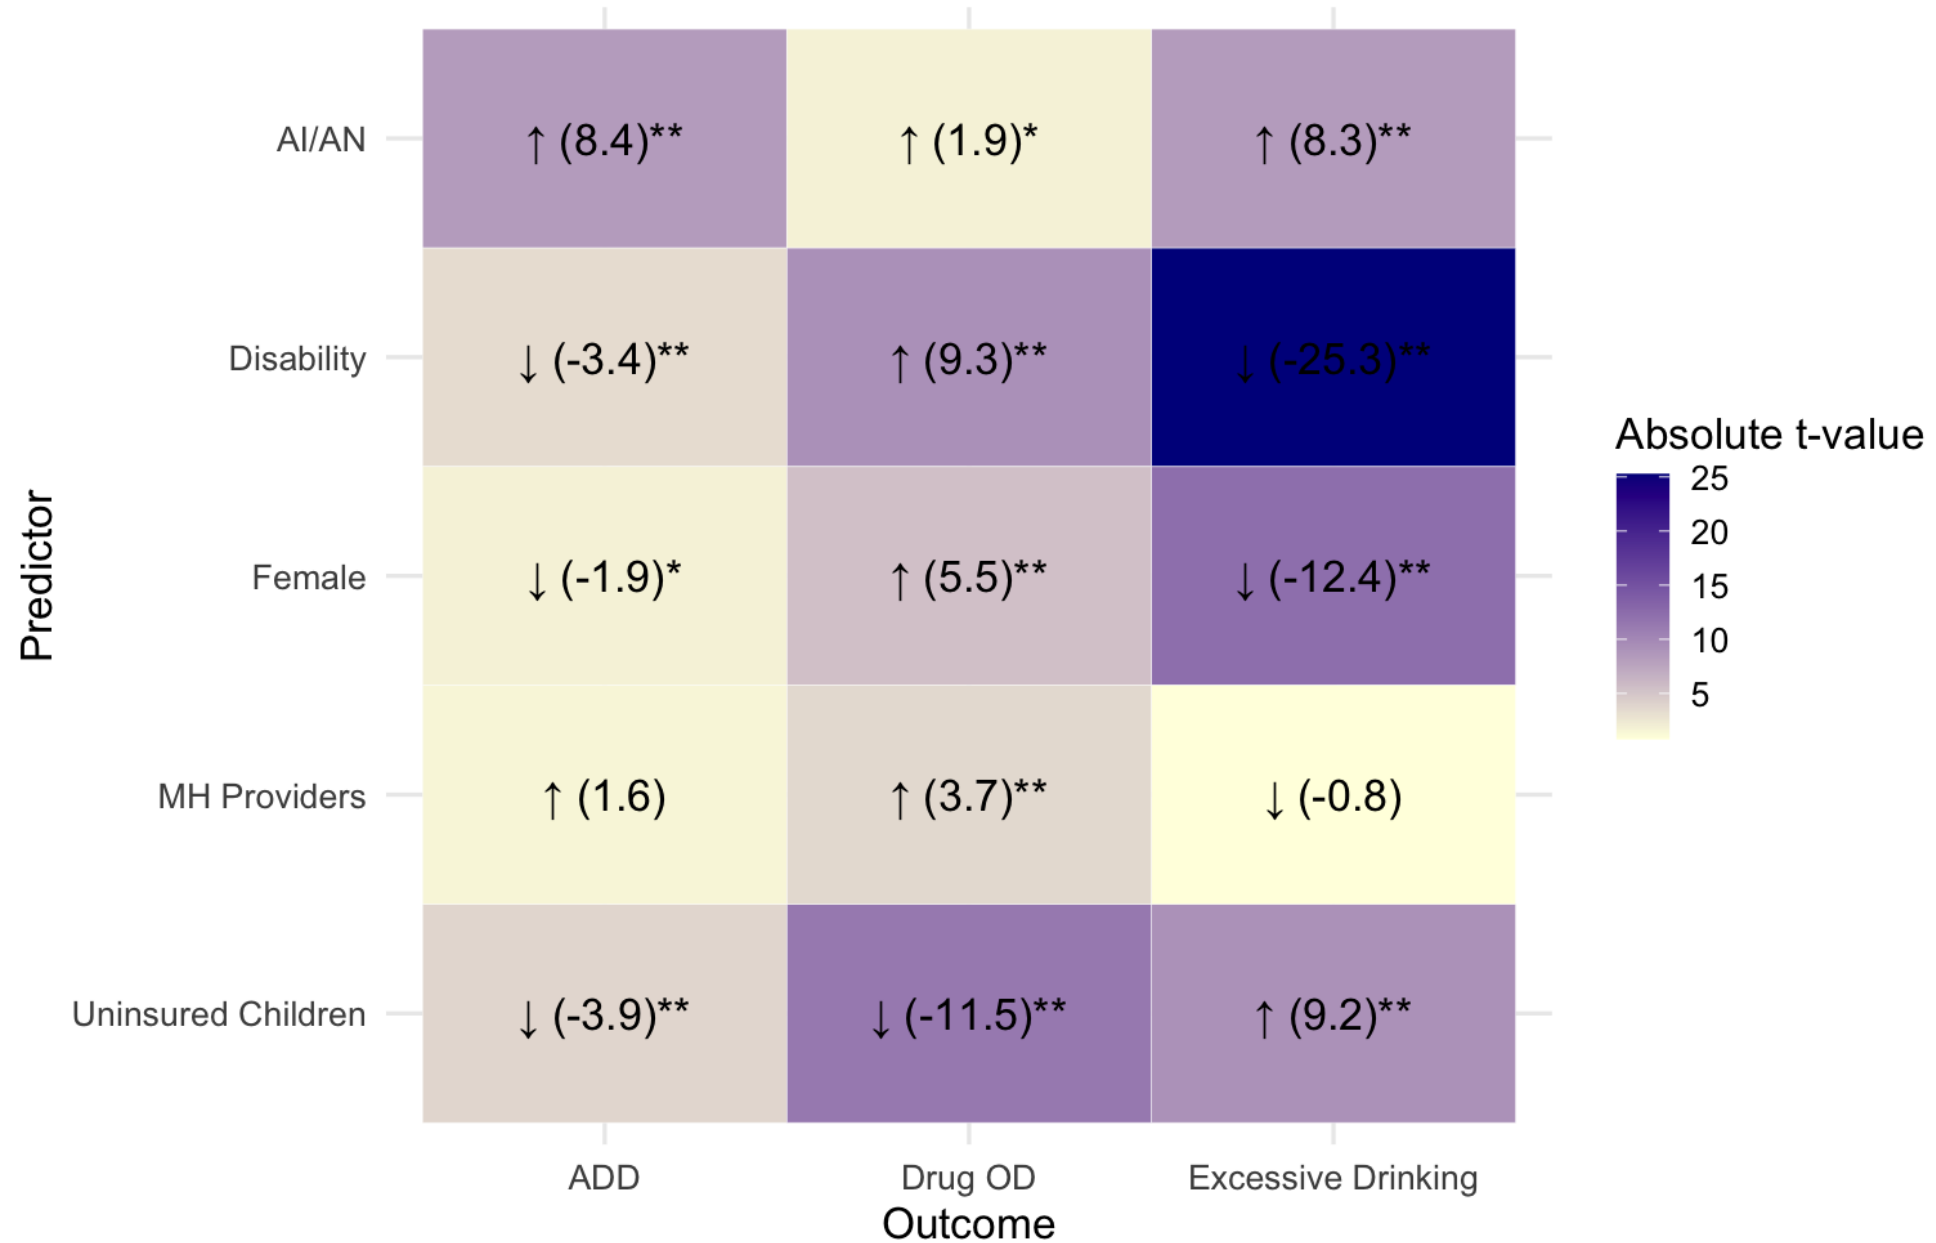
| Predictor | ADD | Drug OD | Excessive Drinking |
|---|---|---|---|
| AI/AN | ↑ (8.4)** | ↑ (1.9)* | ↑ (8.3)** |
| Disability | ↓ (-3.4)** | ↑ (9.3)** | ↓ (-25.3)** |
| Female | ↓ (-1.9)* | ↑ (5.5)** | ↓ (-12.4)** |
| MH Providers | ↑ (1.6) | ↑ (3.7)** | ↓ (-0.8) |
| Uninsured Children | ↓ (-3.9)** | ↓ (-11.5)** | ↑ (9.2)** |

Outcome

Absolute t-value
25
20
15
10
5